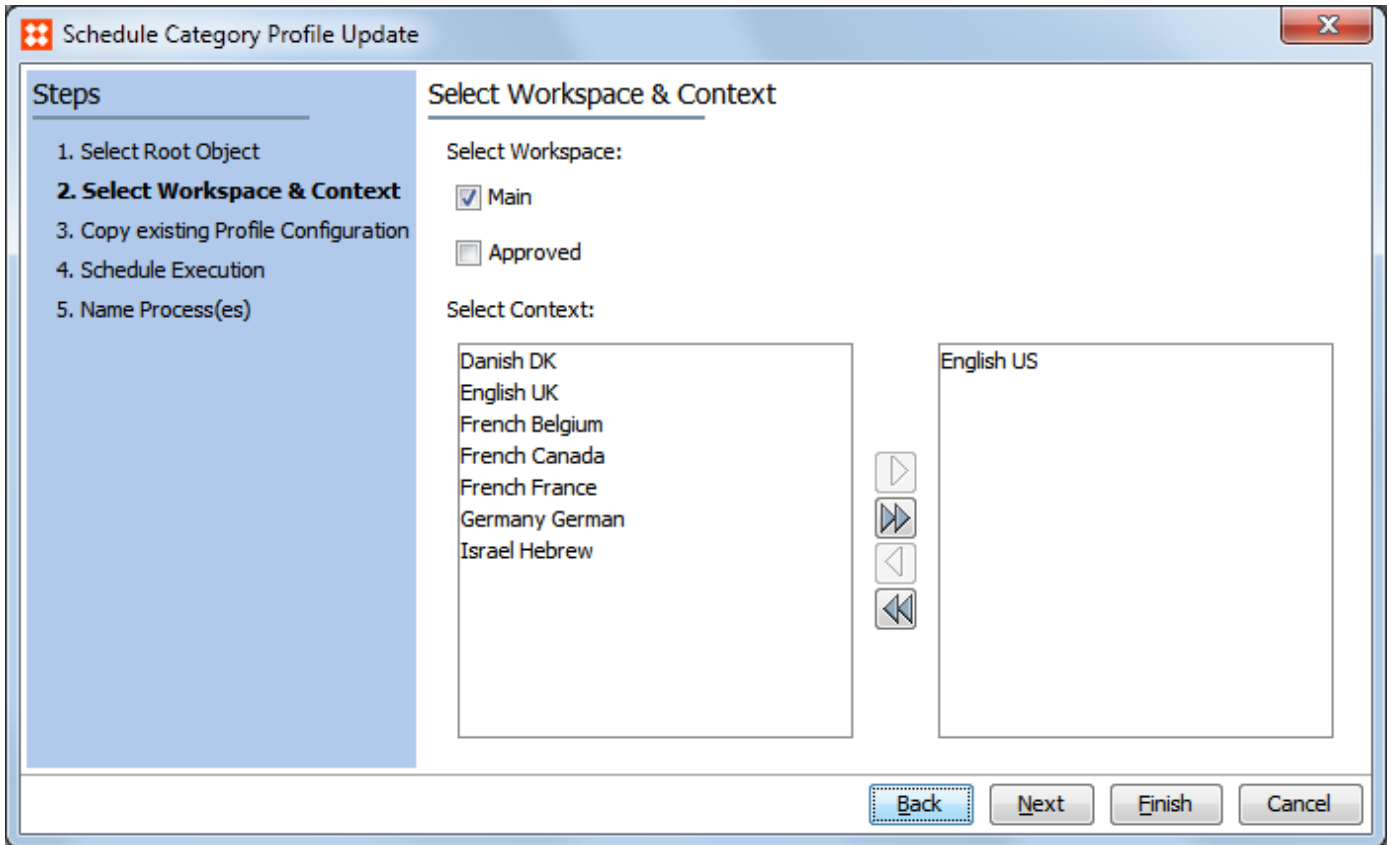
Schedule Category Profile Update

Steps

1. Select Root Object
2. Select Workspace & Context
3. Copy existing Profile Configuration
4. Schedule Execution
5. Name Process(es)

Select Workspace & Context

Select Workspace:

Main

Approved

Select Context:

Danish DK
English UK
French Belgium
French Canada
French France
Germany German
Israel Hebrew

English US

Back Next Finish Cancel